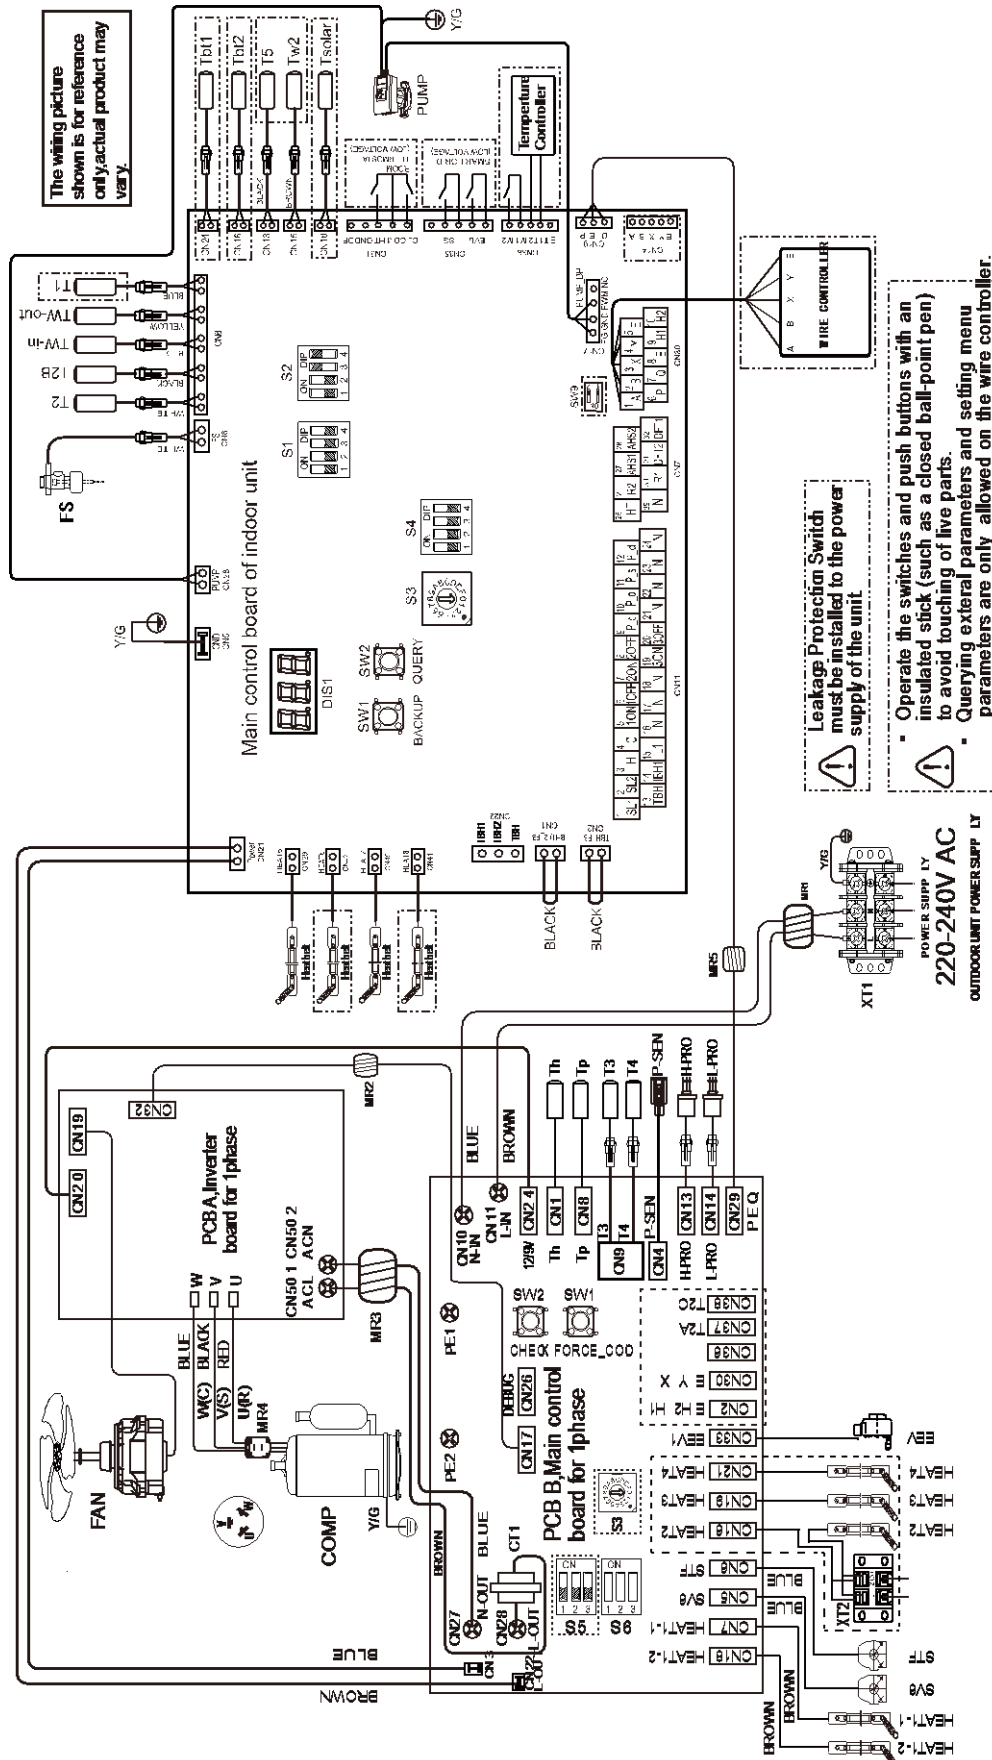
The wiring picture shown is for reference only,actual product may vary.

Tbt1
Tbt2
T5
Tw2
Tsolar
PUMP
Y/G
Temperture Controller

T1
TW-out
TW-in
T2B
T2
FS

Main control board of indoor unit

S1
S2
S3
S4
DIS1
SW1
SW2
BACKUP
QUERY
Y/G

WIRE CONTROLLER
A B X Y E

Leakage Protection Switch must be installed to the power supply of the unit

• Operate the switches and push buttons with an insulated stick (such as a closed ball-point pen) to avoid touching of live parts.
• Querying exteral parameters and setting menu parameters are only allowed on the wire controller.

Heatbelt
Heatbelt
Heatbelt
Heatbelt
BLACK
BLACK

MR5
MR1
Y/G
XT1
POWER SUPPLY
220-240V AC
OUTDOOR UNIT POWER SUPPLY

FAN
COMP
Y/G
PCB A,Inverter board for 1phase
CN20
CN19
CN32
CN50 1 CN50 2
ACL ACN
W
V
U
BLUE
BLACK
RED
W(C)
V(S)
U(R)
MR4
MR2
MR3
PE1
PE2
BLUE
BROWN
BROWN
BLUE
CT1
CN27 N-OUT
CN28 L-OUT
CN3
CN22

PCB B,Main control board for 1phase
CN10 N-IN
CN11 L-IN
CN24
CN1
CN8
CN9
CN4
CN13
CN14
CN29
12/9V
Th
Tp
T3
T4
P-SEN
H-PRO
L-PRO
PEQ
SW2
SW1
CHECK
FORCE_COOL
DEBUG
CN26
CN17
S3
S5
S6
CN38 T2B
CN37 T2A
CN36
CN30 E Y X
CN2 E H2 H1
CN33 EEV1
CN21 HEAT4
CN19 HEAT3
CN16 HEAT2
CN6 STF
CN5 SV6
CN7 HEAT1-1
CN18 HEAT1-2
BLUE
BLUE
BROWN
BROWN
Th
Tp
T3
T4
P-SEN
H-PRO
L-PRO
EEV
HEAT4
HEAT3
HEAT2
XT2
STF
SV6
HEAT1-1
HEAT1-2